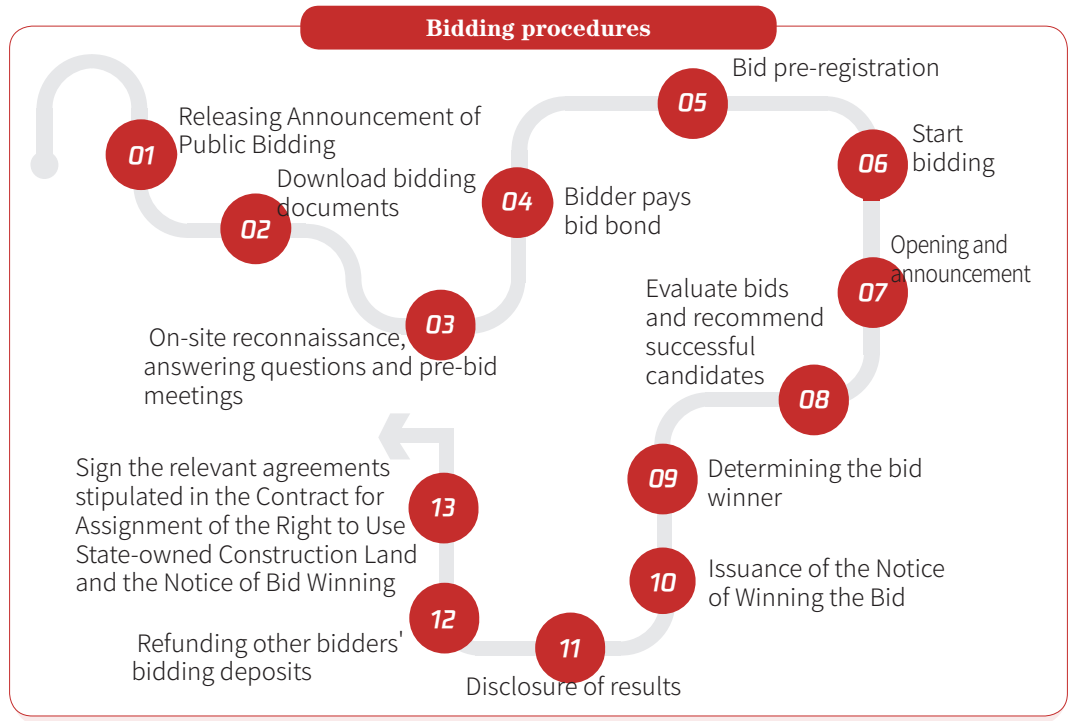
Bidding procedures

01 Releasing Announcement of Public Bidding

02 Download bidding documents

03 On-site reconnaissance, answering questions and pre-bid meetings

04 Bidder pays bid bond

05 Bid pre-registration

06 Start bidding

07 Opening and announcement

08 Evaluate bids and recommend successful candidates

09 Determining the bid winner

10 Issuance of the Notice of Winning the Bid

11 Disclosure of results

12 Refunding other bidders' bidding deposits

13 Sign the relevant agreements stipulated in the Contract for Assignment of the Right to Use State-owned Construction Land and the Notice of Bid Winning